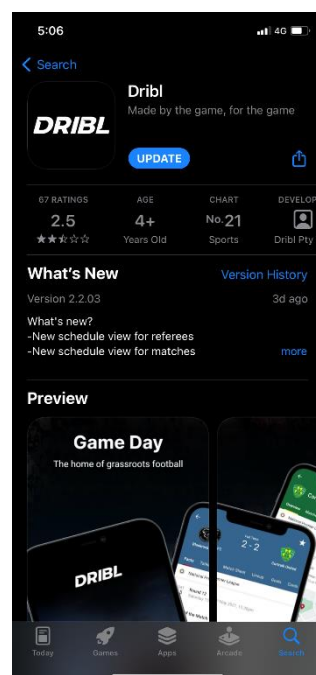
5:06

4G

Search

DRIBL

Dribl

Made by the game, for the game

UPDATE

67 RATINGS
2.5
★★☆☆☆

AGE
4+
Years Old

CHART
No. 21
Sports

DEVELOP
Dribl Pty

What's New

Version History

Version 2.2.03

3d ago

What's new?
-New schedule view for referees
-New schedule view for matches

more

Preview

Game Day

The home of grassroots football

DRIBL

2 : 2

Today

Games

Apps

Arcade

Search